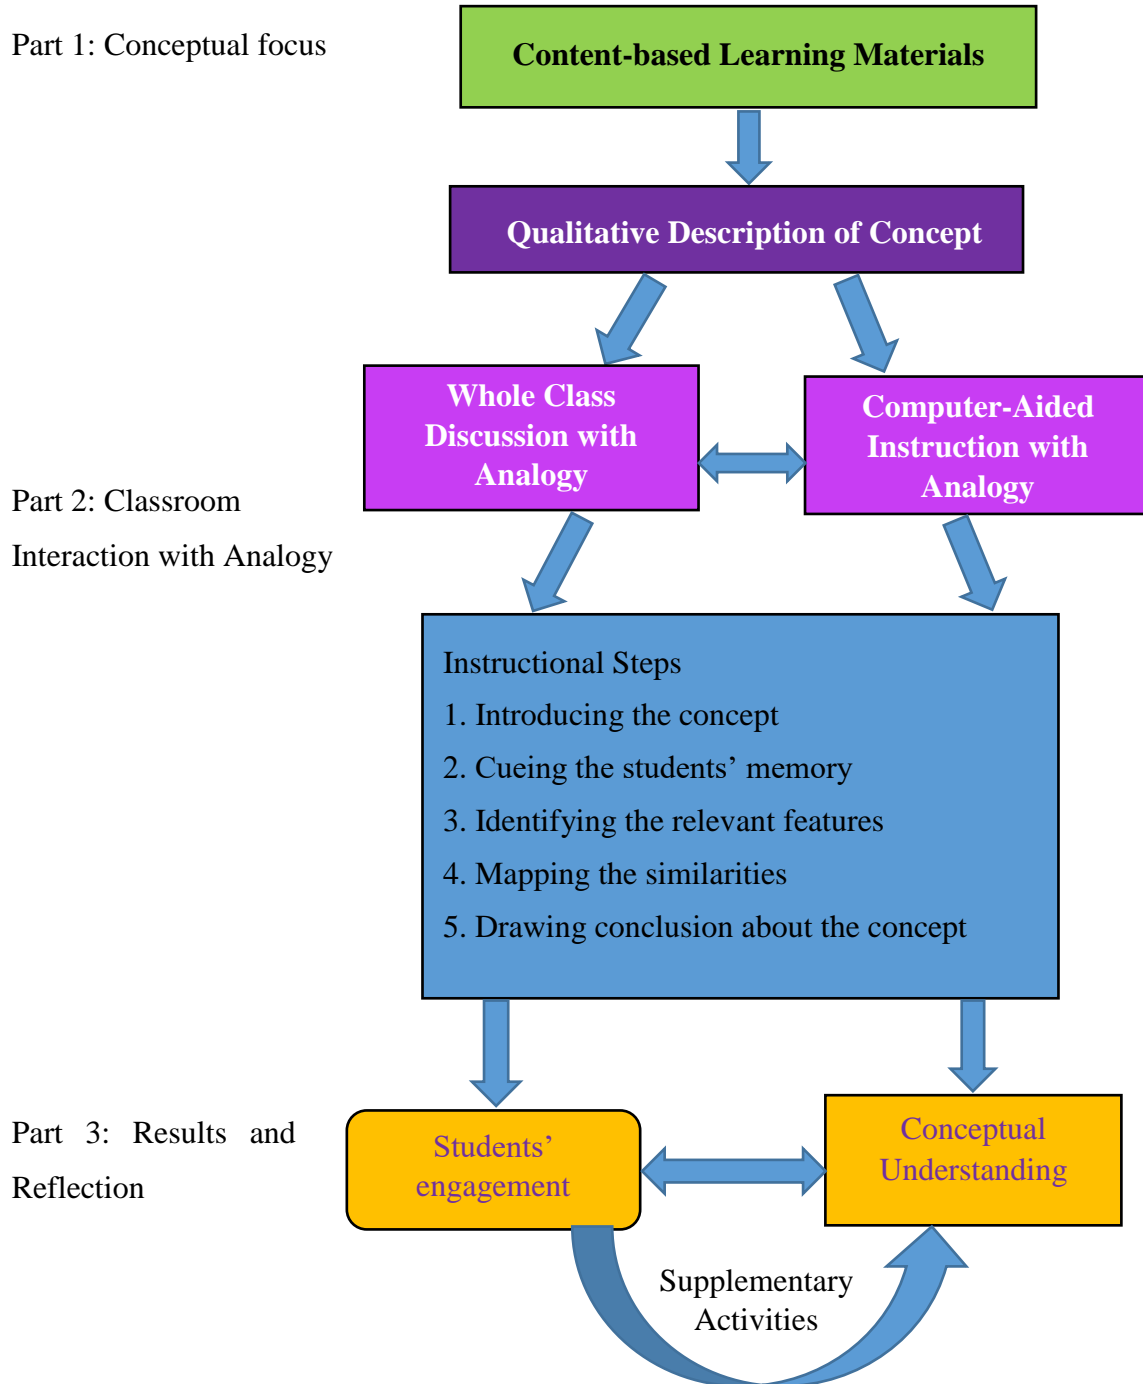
Part 1: Conceptual focus

Content-based Learning Materials

Qualitative Description of Concept

Whole Class Discussion with Analogy

Computer-Aided Instruction with Analogy

Part 2: Classroom Interaction with Analogy

Instructional Steps
1. Introducing the concept
2. Cueing the students' memory
3. Identifying the relevant features
4. Mapping the similarities
5. Drawing conclusion about the concept

Part 3: Results and Reflection

Students' engagement

Conceptual Understanding

Supplementary Activities